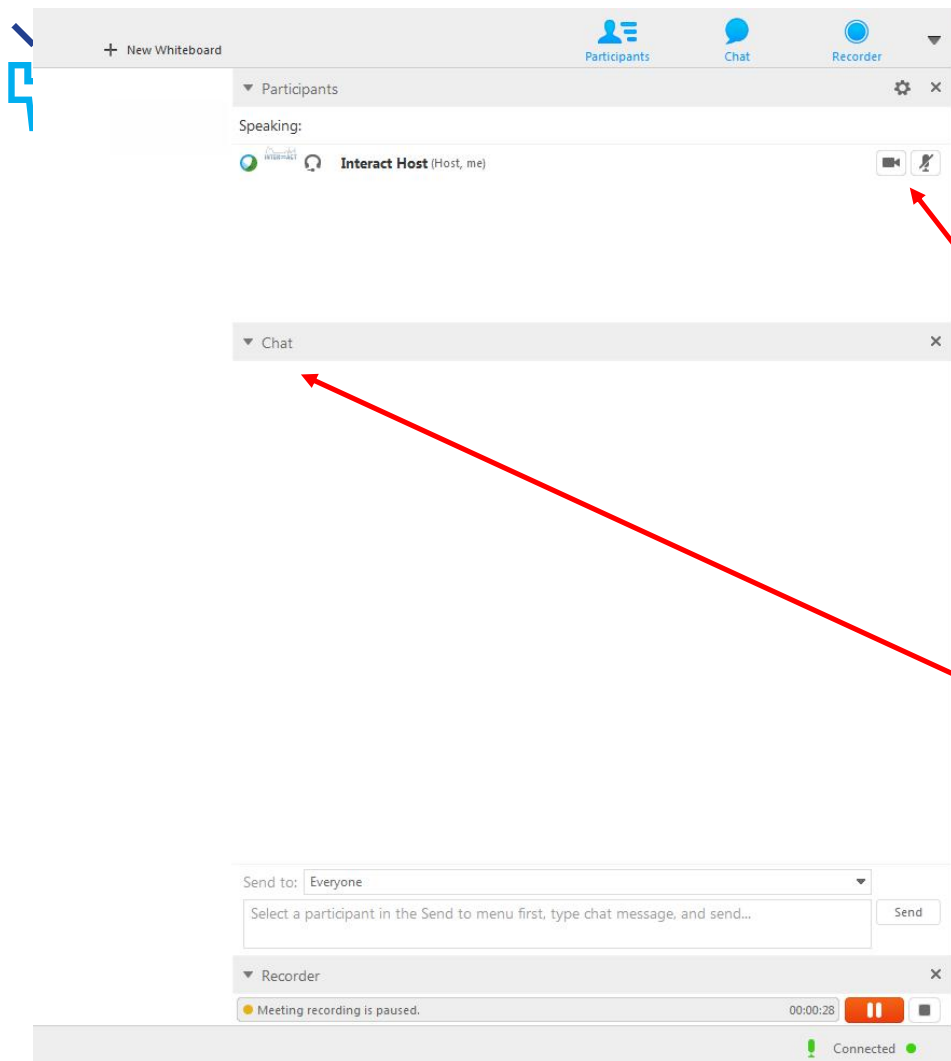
+ New Whiteboard

Participants

Chat

Recorder

Participants

Speaking:

Interact Host (Host, me)

Chat

Send to: Everyone

Select a participant in the Send to menu first, type chat message, and send...

Send

Recorder

Meeting recording is paused.

00:00:28

Connected